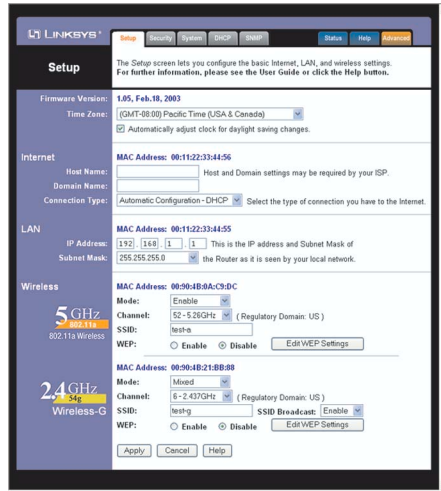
LINKSYS®

Setup | Security | System | DHCP | SNMP | Status | Help | Advanced

Setup

The Setup screen lets you configure the basic Internet, LAN, and wireless settings. For further information, please see the User Guide or click the Help button.

Firmware Version: 1.05, Feb.18, 2003

Time Zone: (GMT-08:00) Pacific Time (USA & Canada)

Automatically adjust clock for daylight saving changes.

Internet

MAC Address: 00:11:22:33:44:56

Host Name: Host and Domain settings may be required by your ISP.

Domain Name:

Connection Type: Automatic Configuration - DHCP Select the type of connection you have to the Internet.

LAN

MAC Address: 00:11:22:33:44:55

IP Address: 192 . 168 . 1 . 1 This is the IP address and Subnet Mask of

Subnet Mask: 255.255.255.0 the Router as it is seen by your local network.

Wireless

MAC Address: 00:90:4B:0A:C9:DC

5 GHz 802.11a

802.11a Wireless

Mode: Enable

Channel: 52 - 5.26GHz ( Regulatory Domain: US )

SSID: test-a

WEP: Enable Disable Edit WEP Settings

MAC Address: 00:90:4B:21:BB:88

2.4 GHz 54g

Wireless-G

Mode: Mixed

Channel: 6 - 2.437GHz ( Regulatory Domain: US )

SSID: test-g SSID Broadcast: Enable

WEP: Enable Disable Edit WEP Settings

Apply | Cancel | Help